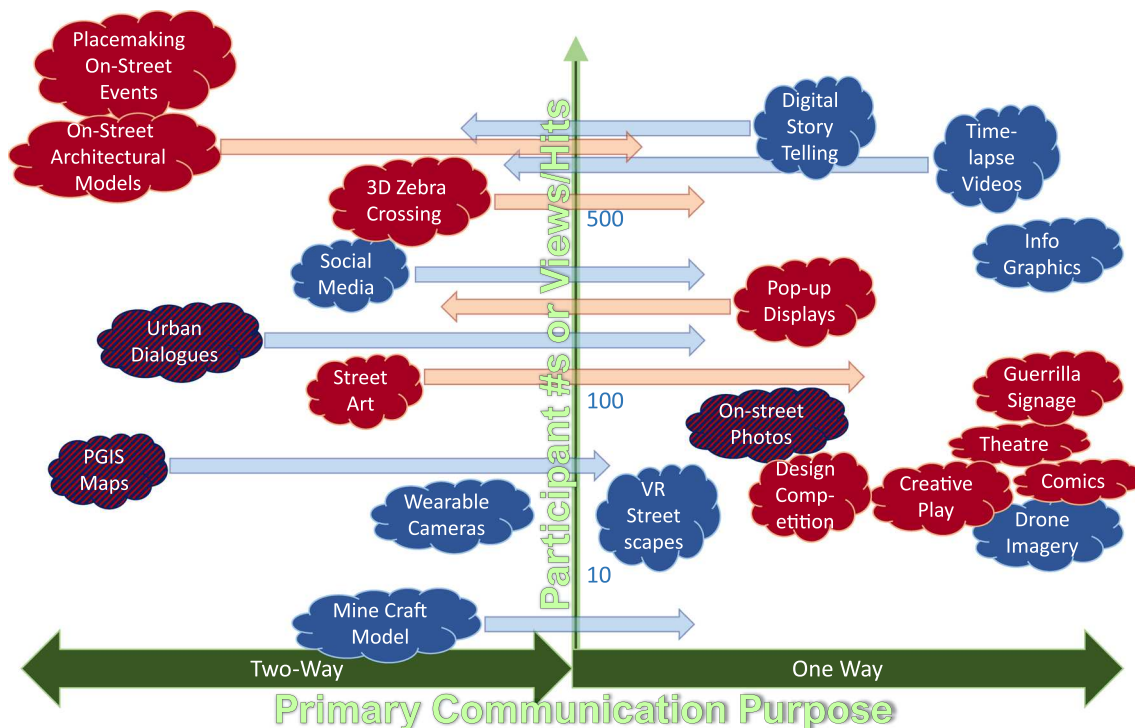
Placemaking On-Street Events

On-Street Architectural Models

Digital Story Telling

Time-lapse Videos

3D Zebra Crossing

500

Info Graphics

Social Media

Pop-up Displays

Urban Dialogues

Street Art

100

Guerrilla Signage

On-street Photos

Theatre

PGIS Maps

Design Comp-etition

Creative Play

Comics

Wearable Cameras

VR Street scapes

Drone Imagery

10

Mine Craft Model

Participant #s or Views/Hits

Two-Way

One Way

Primary Communication Purpose